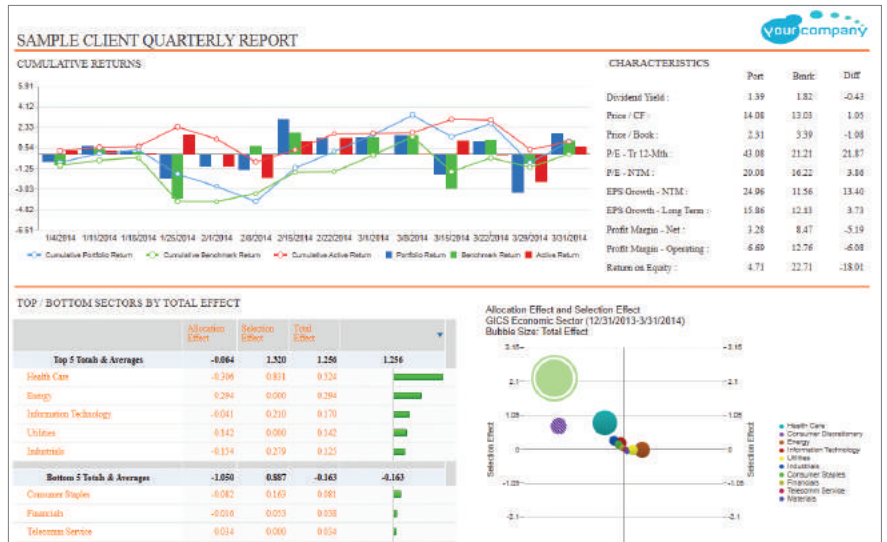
yourcompany

SAMPLE CLIENT QUARTERLY REPORT

CUMULATIVE RETURNS

5.91
4.12
2.33
0.54
-1.25
-3.03
-4.82
-6.61

1/4/2014 1/11/2014 1/18/2014 1/25/2014 2/1/2014 2/8/2014 2/15/2014 2/22/2014 3/1/2014 3/8/2014 3/15/2014 3/22/2014 3/29/2014 3/31/2014

Cumulative Portfolio Return  Cumulative Benchmark Return  Cumulative Active Return  Portfolio Return  Benchmark Return  Active Return

CHARACTERISTICS

| | Port | Bmrk | Diff |
|---|---|---|---|
| Dividend Yield : | 1.39 | 1.82 | -0.43 |
| Price / CF : | 14.08 | 13.03 | 1.05 |
| Price / Book : | 2.31 | 3.39 | -1.08 |
| P/E - Tr 12-Mth : | 43.08 | 21.21 | 21.87 |
| P/E - NTM : | 20.08 | 16.22 | 3.86 |
| EPS Growth - NTM : | 24.96 | 11.56 | 13.40 |
| EPS Growth - Long Term : | 15.86 | 12.13 | 3.73 |
| Profit Margin - Net : | 3.28 | 8.47 | -5.19 |
| Profit Margin - Operating : | 6.69 | 12.76 | -6.08 |
| Return on Equity : | 4.71 | 22.71 | -18.01 |

TOP / BOTTOM SECTORS BY TOTAL EFFECT

| | Allocation Effect | Selection Effect | Total Effect | |
|---|---|---|---|---|
| Top 5 Totals & Averages | -0.064 | 1.320 | 1.256 | 1.256 |
| Health Care | -0.306 | 0.831 | 0.524 | |
| Energy | 0.294 | 0.000 | 0.294 | |
| Information Technology | -0.041 | 0.210 | 0.170 | |
| Utilities | 0.142 | 0.000 | 0.142 | |
| Industrials | -0.154 | 0.279 | 0.125 | |
| Bottom 5 Totals & Averages | -1.050 | 0.887 | -0.163 | -0.163 |
| Consumer Staples | -0.082 | 0.163 | 0.081 | |
| Financials | -0.016 | 0.053 | 0.038 | |
| Telecomm Service | 0.034 | 0.000 | 0.034 | |

Allocation Effect and Selection Effect
GICS Economic Sector (12/31/2013-3/31/2014)
Bubble Size: Total Effect

3.15
2.1
1.05
0
-1.05
-2.1

Selection Effect

Health Care
Consumer Discretionary
Energy
Information Technology
Utilities
Industrials
Consumer Staples
Financials
Telecomm Service
Materials